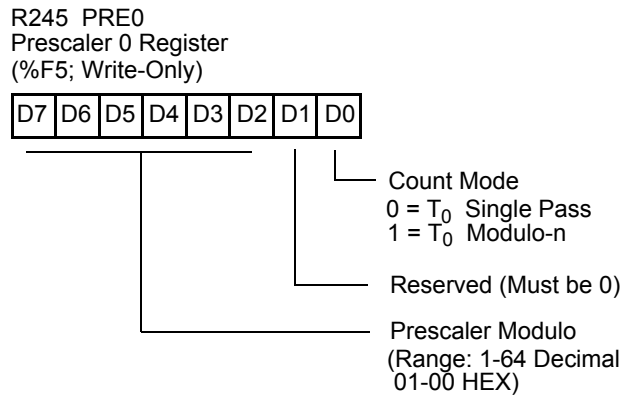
R245 PRE0
Prescaler 0 Register
(%F5; Write-Only)

| D7 | D6 | D5 | D4 | D3 | D2 | D1 | D0 |
|---|---|---|---|---|---|---|---|

Count Mode
$0 = T_0$ Single Pass
$1 = T_0$ Modulo-n

Reserved (Must be 0)

Prescaler Modulo
(Range: 1-64 Decimal
01-00 HEX)